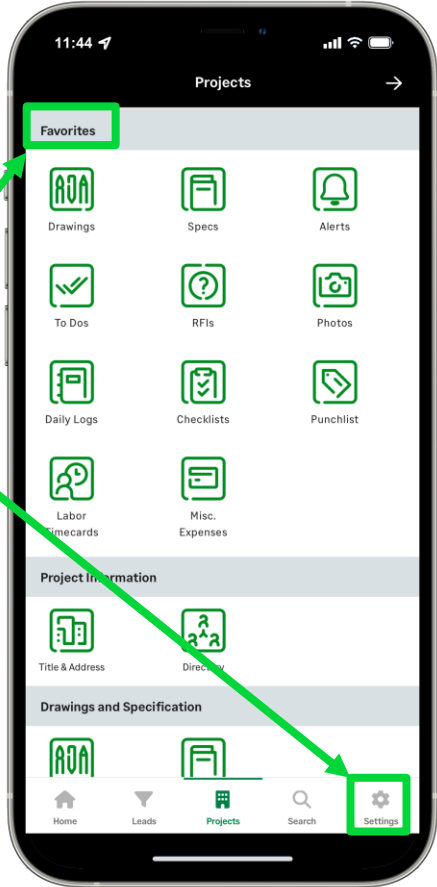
11:44

Projects

Favorites

Drawings

Specs

Alerts

To Dos

RFIs

Photos

Daily Logs

Checklists

Punchlist

Labor Timecards

Misc. Expenses

Project In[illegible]rmation

Title & Address

Direc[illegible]y

Drawings and Specification

Home

Leads

Projects

Search

Settings